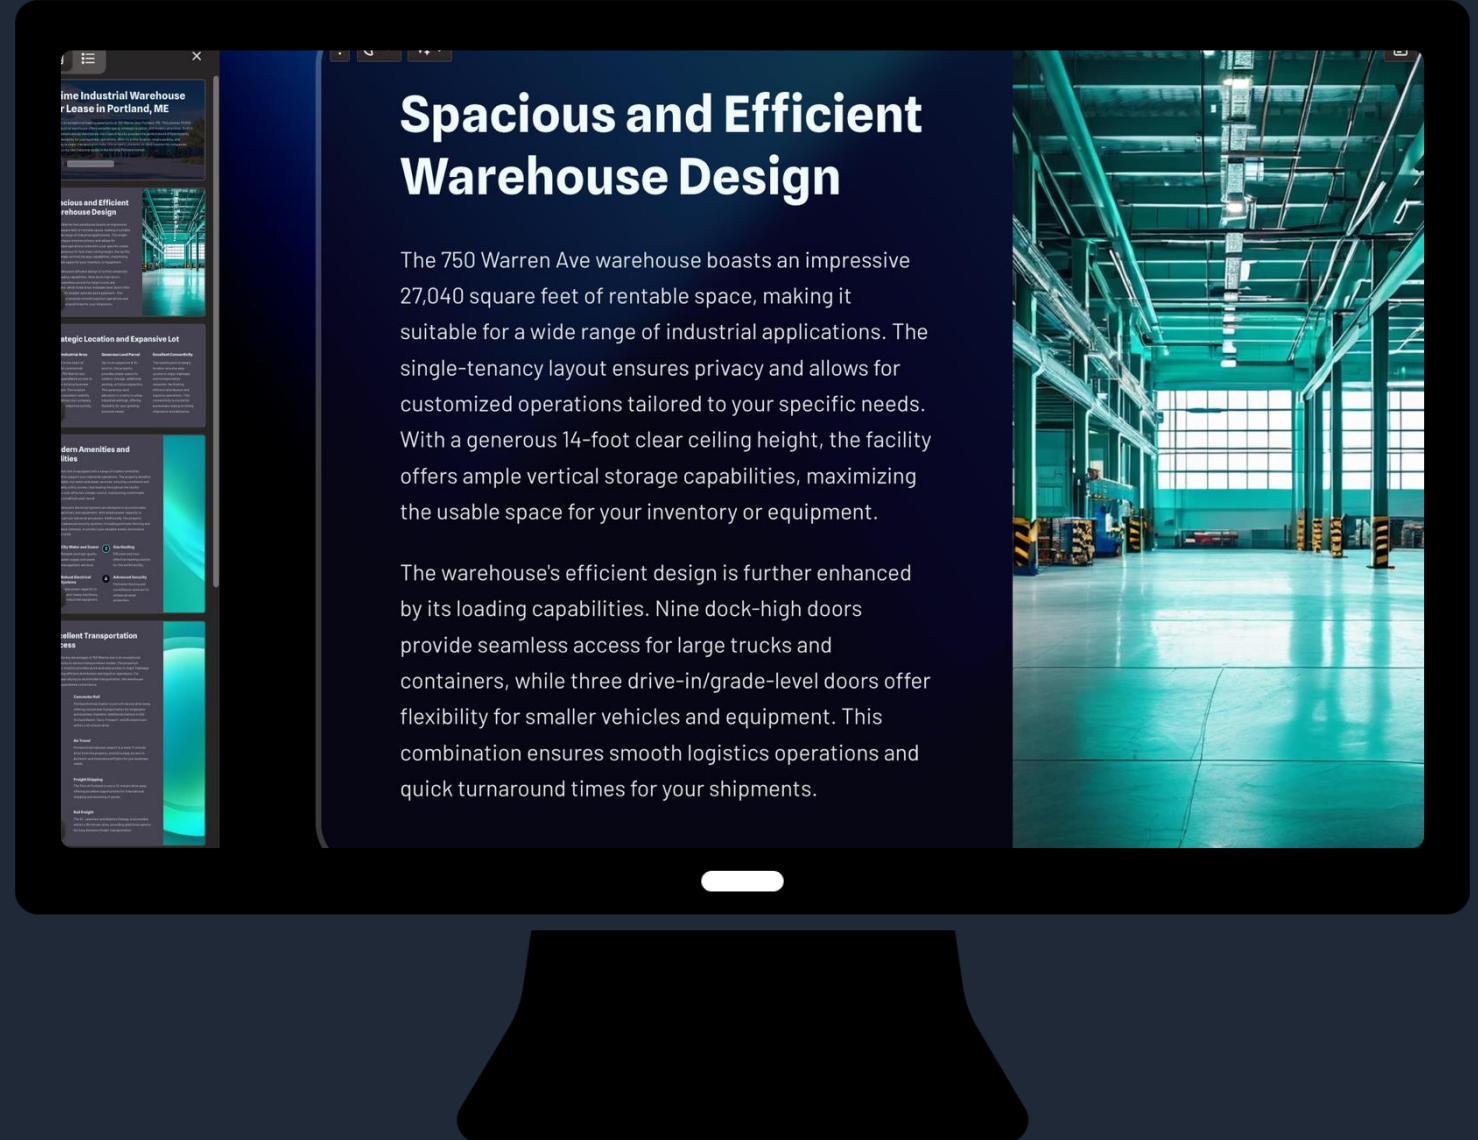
ime Industrial Warehouse r Lease in Portland, ME

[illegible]

icious and Efficient rehouse Design

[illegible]

ategic Location and Expansive Lot

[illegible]

dern Amenities and ilities

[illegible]

cellent Transportation cess

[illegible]

Spacious and Efficient Warehouse Design

The 750 Warren Ave warehouse boasts an impressive 27,040 square feet of rentable space, making it suitable for a wide range of industrial applications. The single-tenancy layout ensures privacy and allows for customized operations tailored to your specific needs. With a generous 14-foot clear ceiling height, the facility offers ample vertical storage capabilities, maximizing the usable space for your inventory or equipment.

The warehouse's efficient design is further enhanced by its loading capabilities. Nine dock-high doors provide seamless access for large trucks and containers, while three drive-in/grade-level doors offer flexibility for smaller vehicles and equipment. This combination ensures smooth logistics operations and quick turnaround times for your shipments.